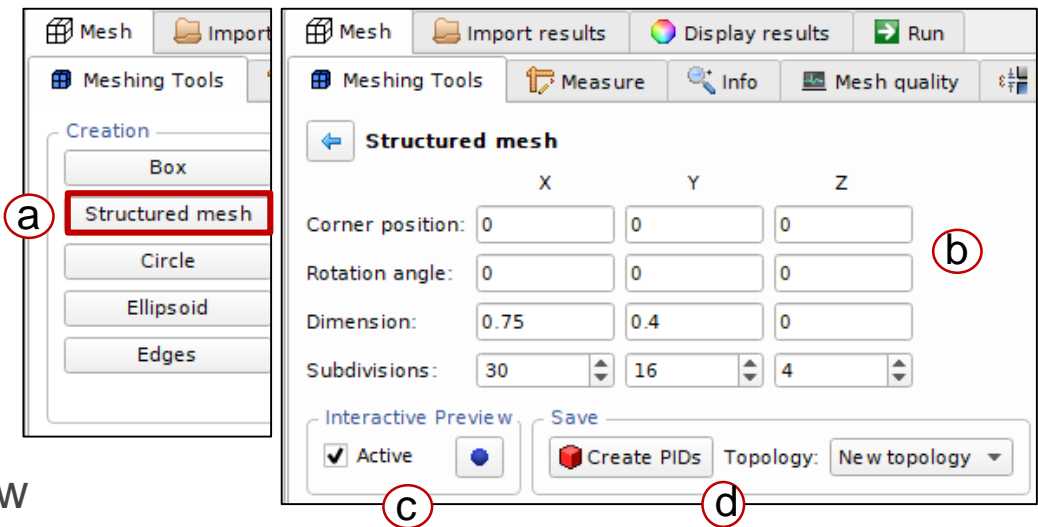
Mesh | Import

Meshing Tools

Creation

Box

a

Structured mesh

Circle

Ellipsoid

Edges

w

Mesh | Import results | Display results | Run

Meshing Tools | Measure | Info | Mesh quality

Structured mesh

| | X | Y | Z |
|---|---|---|---|
| Corner position: | 0 | 0 | 0 |
| Rotation angle: | 0 | 0 | 0 |
| Dimension: | 0.75 | 0.4 | 0 |
| Subdivisions: | 30 | 16 | 4 |

b

Interactive Preview

Active

Save

Create PIDs  Topology: New topology

c

d